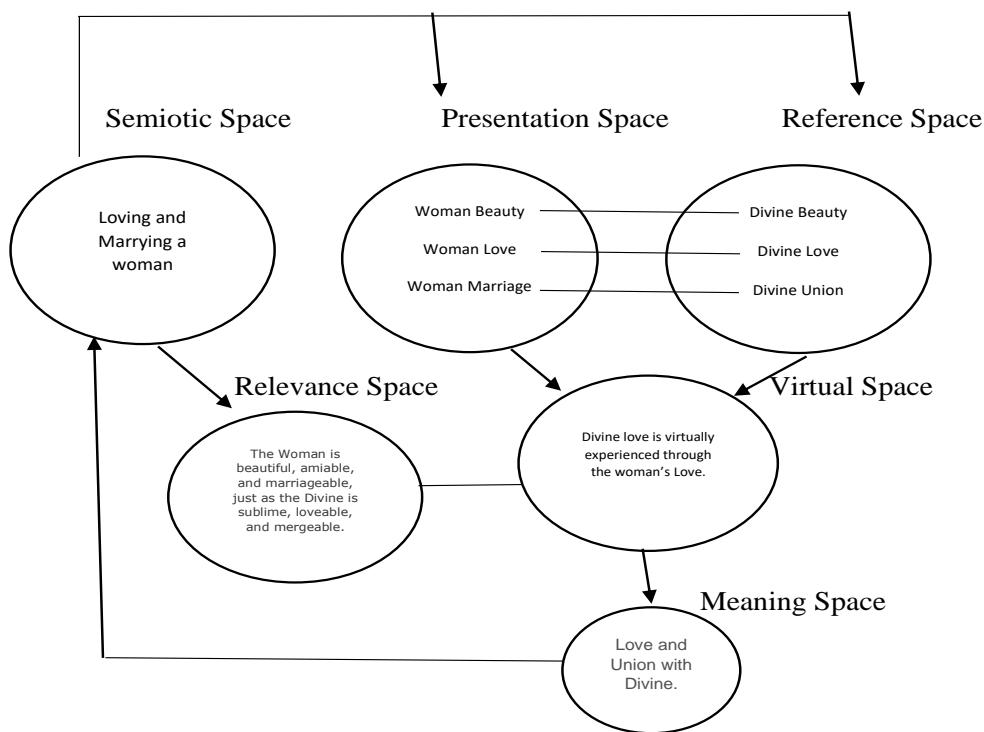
Semiotic Space

Presentation Space

Reference Space

Loving and Marrying a woman

Woman Beauty

Woman Love

Woman Marriage

Divine Beauty

Divine Love

Divine Union

Relevance Space

Virtual Space

The Woman is beautiful, amiable, and marriageable, just as the Divine is sublime, loveable, and mergeable.

Divine love is virtually experienced through the woman's Love.

Meaning Space

Love and Union with Divine.